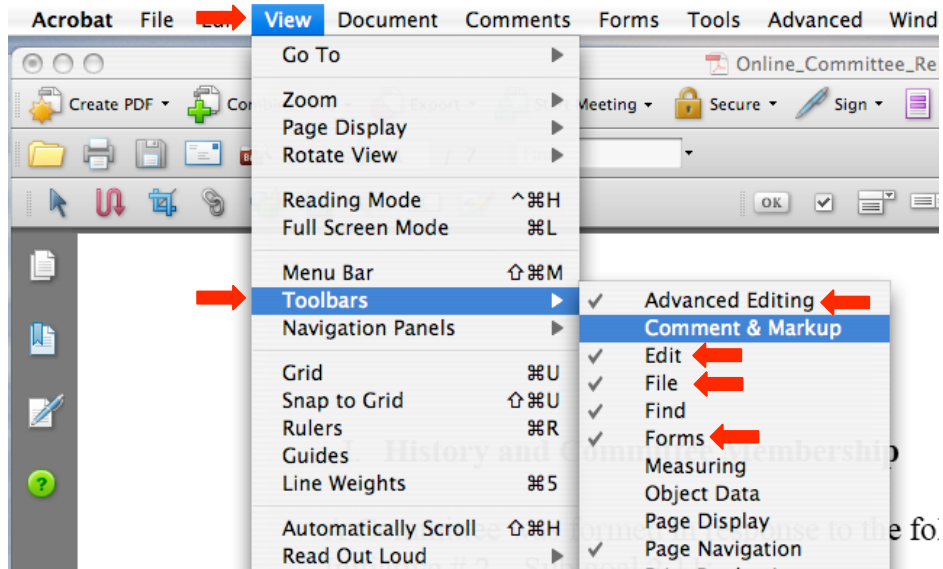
Acrobat File Edit View Document Comments Forms Tools Advanced Wind

Online_Committee_Re

Create PDF Combine Export Start Meeting Secure Sign

OK

Go To
Zoom
Page Display
Rotate View
Reading Mode ^⌘H
Full Screen Mode ⌘L
Menu Bar ⇧⌘M
Toolbars
Navigation Panels
Grid ⌘U
Snap to Grid ⇧⌘U
Rulers ⌘R
Guides
Line Weights ⌘5
Automatically Scroll ⇧⌘H
Read Out Loud

✓ Advanced Editing
Comment & Markup
✓ Edit
✓ File
✓ Find
✓ Forms
Measuring
Object Data
Page Display
✓ Page Navigation

History and Committee Membership

formed in response to the fol